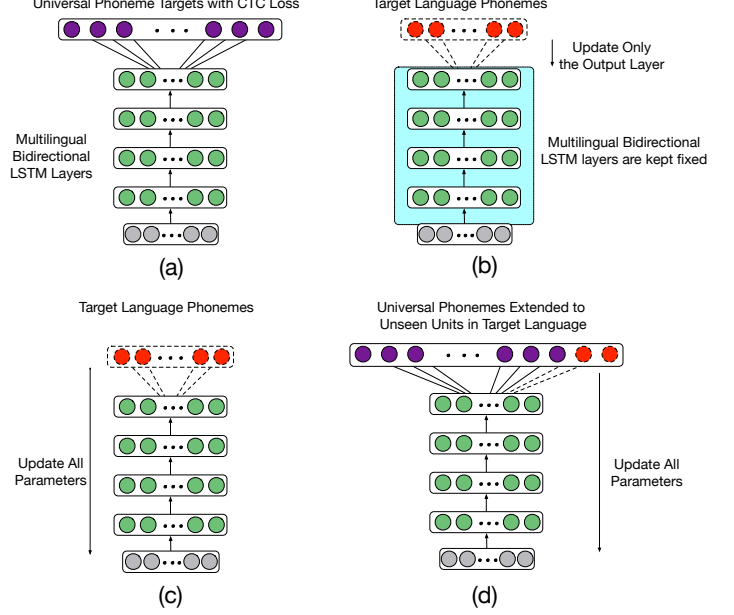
Universal Phoneme Targets with CTC Loss

Multilingual Bidirectional LSTM Layers

(a)

Target Language Phonemes

Update Only the Output Layer

Multilingual Bidirectional LSTM layers are kept fixed

(b)

Target Language Phonemes

Update All Parameters

(c)

Universal Phonemes Extended to Unseen Units in Target Language

Update All Parameters

(d)